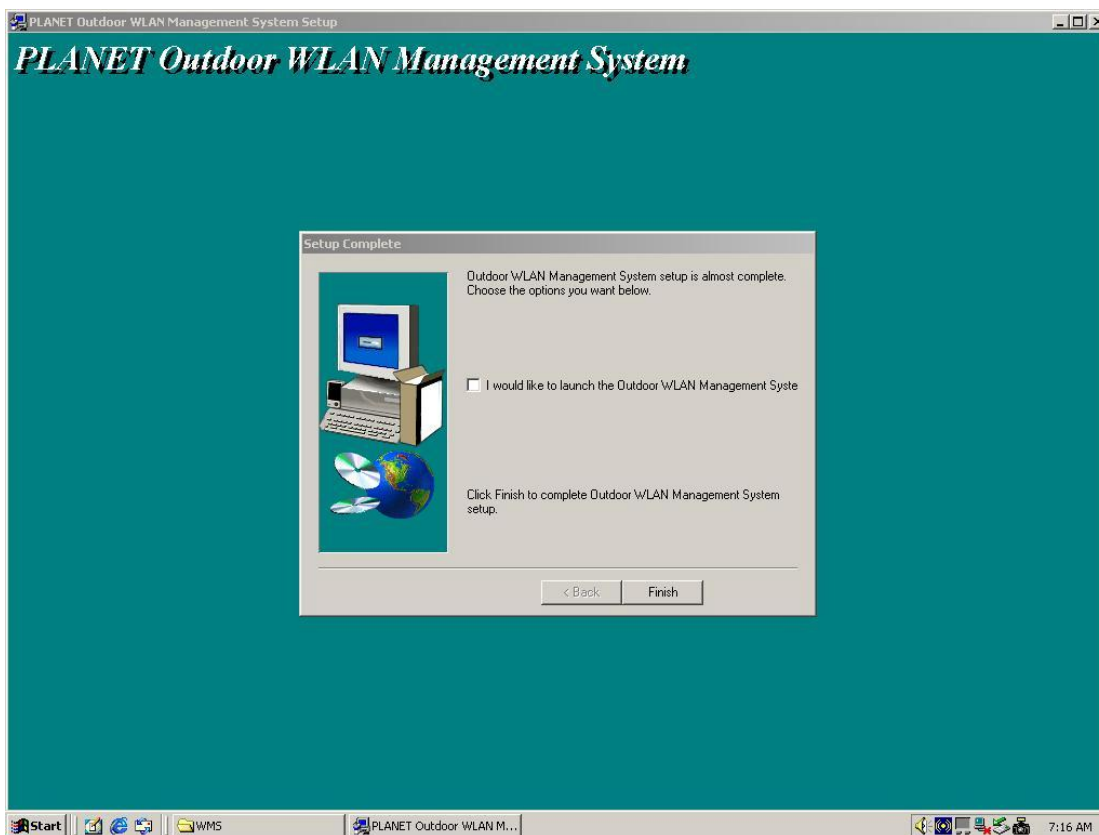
PLANET Outdoor WLAN Management System Setup

PLANET Outdoor WLAN Management System

Setup Complete

Outdoor WLAN Management System setup is almost complete. Choose the options you want below.

I would like to launch the Outdoor WLAN Management Syste

Click Finish to complete Outdoor WLAN Management System setup.

< Back

Finish

Start

WMS

PLANET Outdoor WLAN M...

7:16 AM